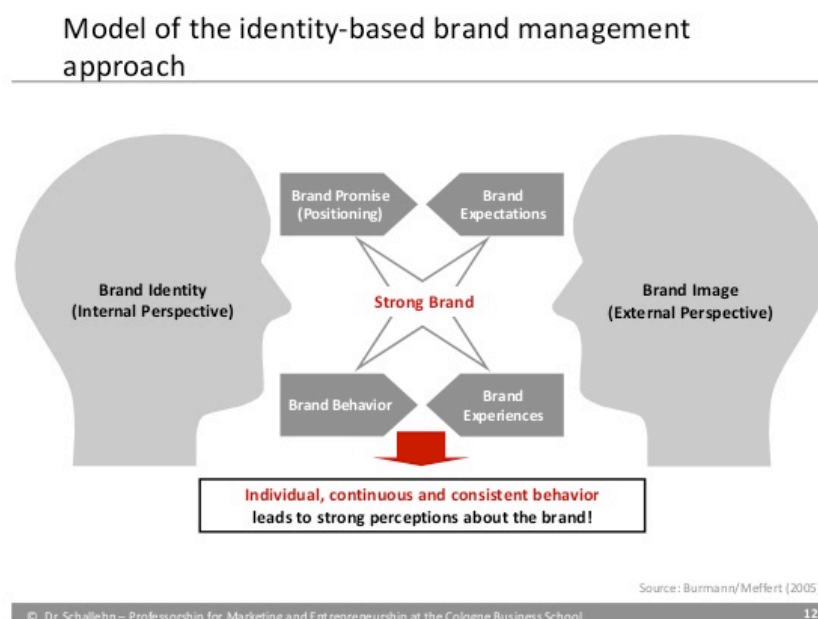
Model of the identity-based brand management approach

Brand Identity
(Internal Perspective)

Brand Promise
(Positioning)

Brand
Expectations

Strong Brand

Brand Behavior

Brand
Experiences

Brand Image
(External Perspective)

Individual, continuous and consistent behavior
leads to strong perceptions about the brand!

Source: Burmann/Meffert (2005

© Dr. Schallehn – Professorship for Marketing and Entrepreneurship at the Cologne Business School

12